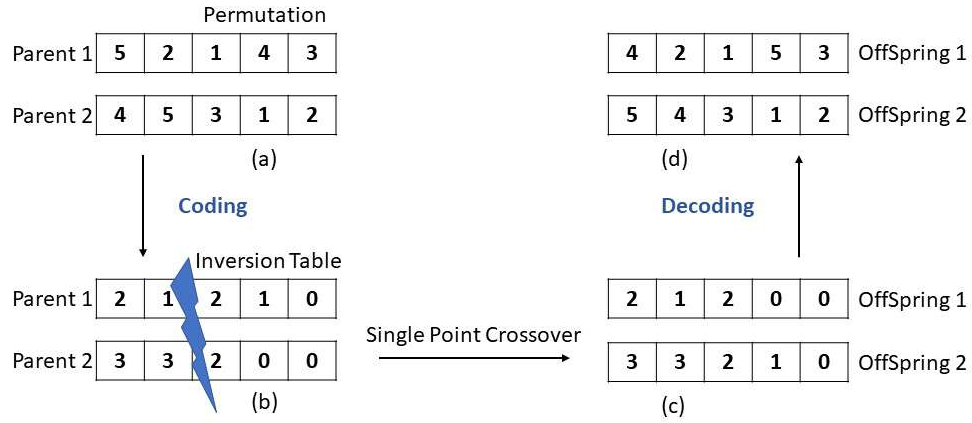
Permutation

| Parent 1 | 5 | 2 | 1 | 4 | 3 |
|---|---|---|---|---|---|
| Parent 2 | 4 | 5 | 3 | 1 | 2 |

(a)

Coding

Inversion Table

| Parent 1 | 2 | 1 | 2 | 1 | 0 |
|---|---|---|---|---|---|
| Parent 2 | 3 | 3 | 2 | 0 | 0 |

(b)

Single Point Crossover

| 4 | 2 | 1 | 5 | 3 | OffSpring 1 |
|---|---|---|---|---|---|
| 5 | 4 | 3 | 1 | 2 | OffSpring 2 |

(d)

Decoding

| 2 | 1 | 2 | 0 | 0 | OffSpring 1 |
|---|---|---|---|---|---|
| 3 | 3 | 2 | 1 | 0 | OffSpring 2 |

(c)